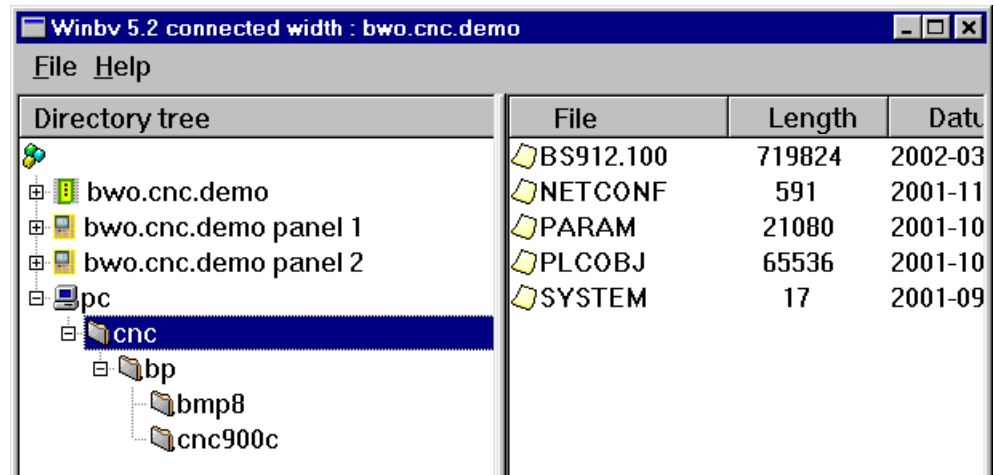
Winbv 5.2 connected width : bwo.cnc.demo

File Help

Directory tree

bwo.cnc.demo
bwo.cnc.demo panel 1
bwo.cnc.demo panel 2
pc
cnc
bp
bmp8
cnc900c

| File | Length | Datu |
|---|---|---|
| BS912.100 | 719824 | 2002-03 |
| NETCONF | 591 | 2001-11 |
| PARAM | 21080 | 2001-10 |
| PLCOBJ | 65536 | 2001-10 |
| SYSTEM | 17 | 2001-09 |